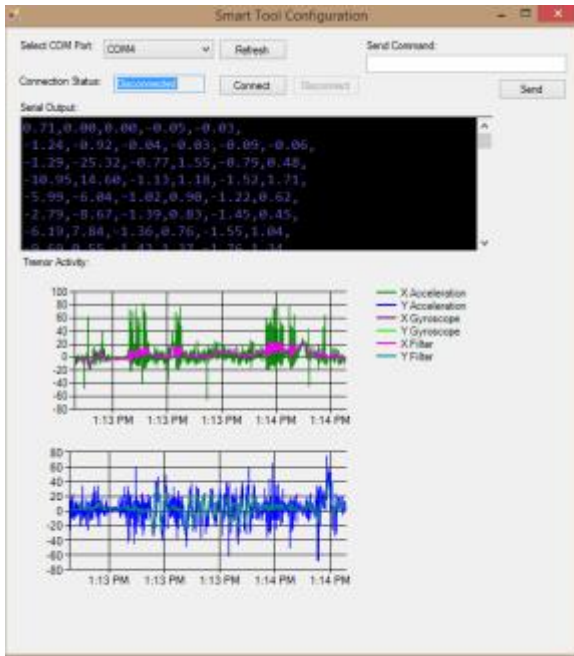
Smart Tool Configuration

Select COM Port COM4 Refresh

Send Command:

Connection Status: Disconnected Connect Disconnect

Send

Serial Output:

0.71,0.00,0.00,-0.05,-0.03,
-1.24,-0.92,-0.04,-0.03,-0.09,-0.06,
-1.29,-25.32,-0.77,1.55,-0.79,0.48,
-10.95,14.60,-1.13,1.18,-1.52,1.71,
-5.99,-6.04,-1.02,0.98,-1.22,0.62,
-2.79,-8.67,-1.39,0.83,-1.45,0.45,
-6.19,7.84,-1.36,0.76,-1.55,1.04,
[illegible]

Tremor Activity:

100
80
60
40
20
0
-20
-40
-60
-80
1:13 PM 1:13 PM 1:13 PM 1:14 PM 1:14 PM

X Acceleration
Y Acceleration
X Gyroscope
Y Gyroscope
X Filter
Y Filter

80
60
40
20
0
-20
-40
-60
-80
1:13 PM 1:13 PM 1:13 PM 1:14 PM 1:14 PM